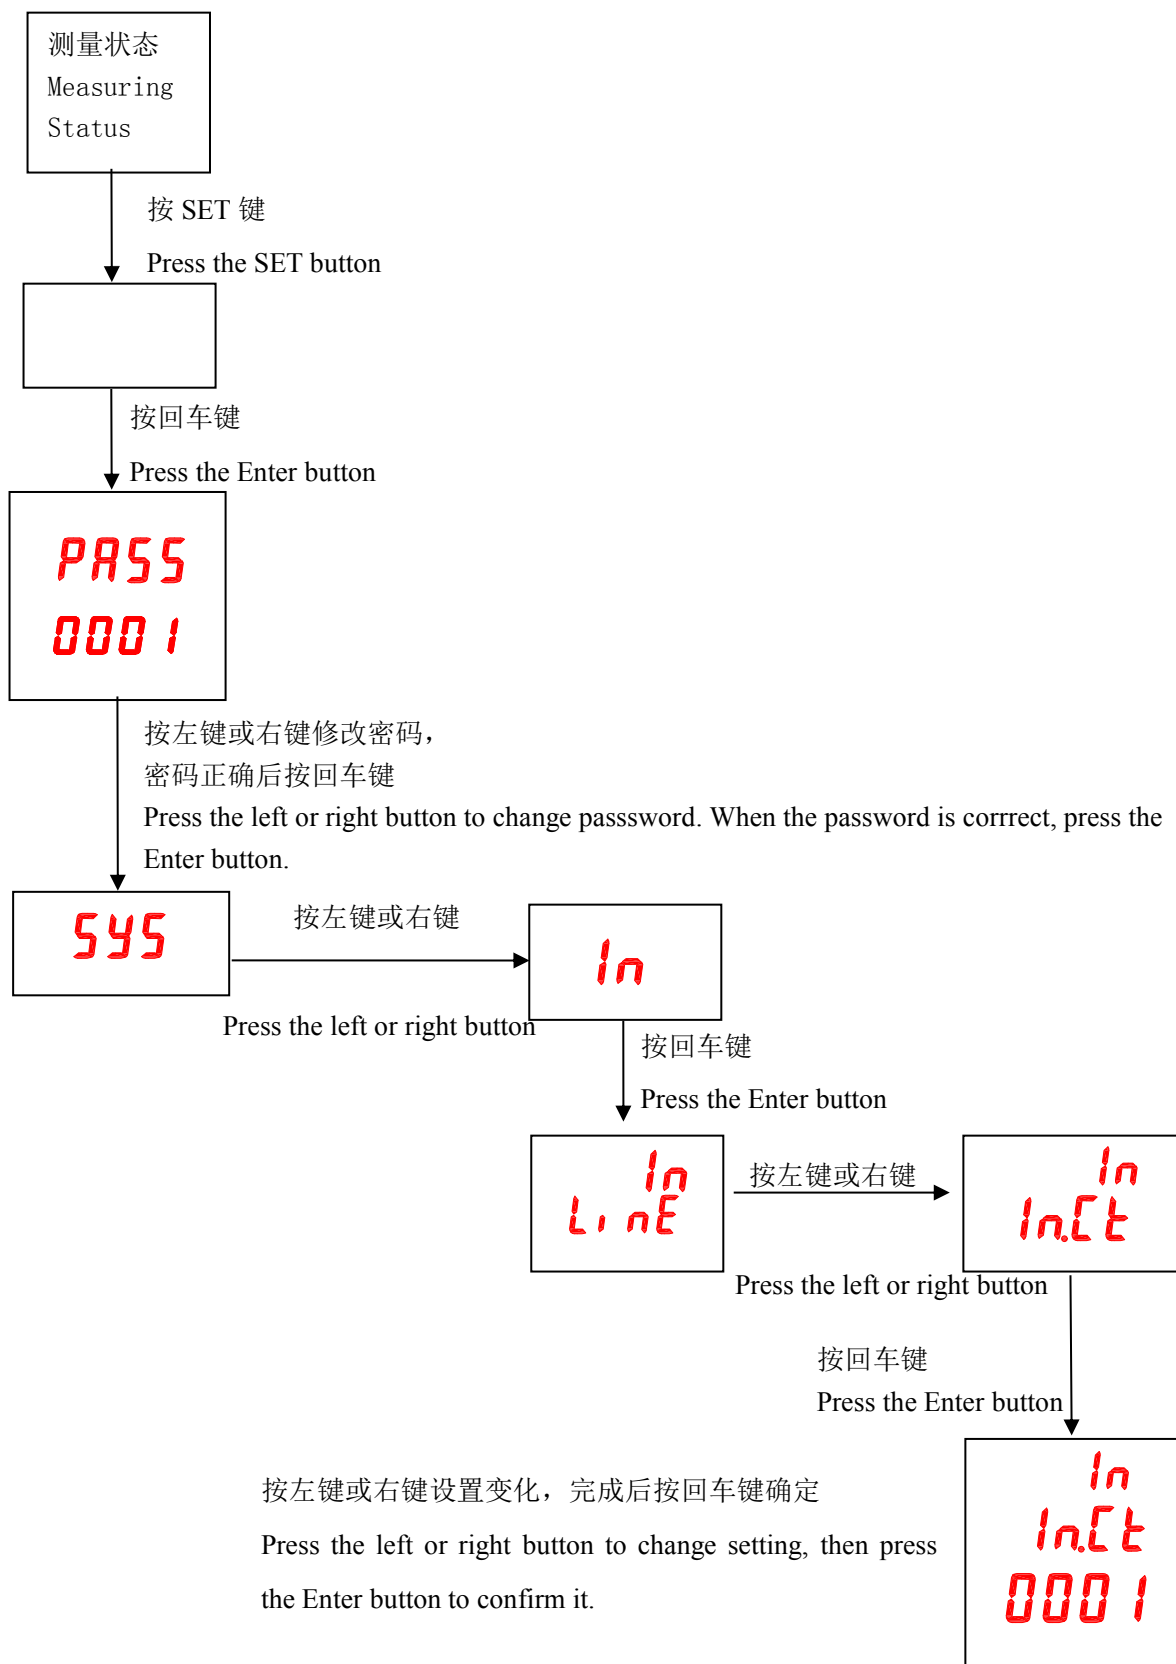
测量状态
Measuring
Status

按 SET 键

Press the SET button

按回车键

Press the Enter button

PASS
0001

按左键或右键修改密码，
密码正确后按回车键
Press the left or right button to change passsword. When the password is corrrect, press the Enter button.

SYS

按左键或右键

Press the left or right button

In

按回车键

Press the Enter button

In
LinE

按左键或右键

Press the left or right button

In
In.Ct

按回车键
Press the Enter button

按左键或右键设置变化，完成后按回车键确定

Press the left or right button to change setting, then press the Enter button to confirm it.

In
In.Ct
0001